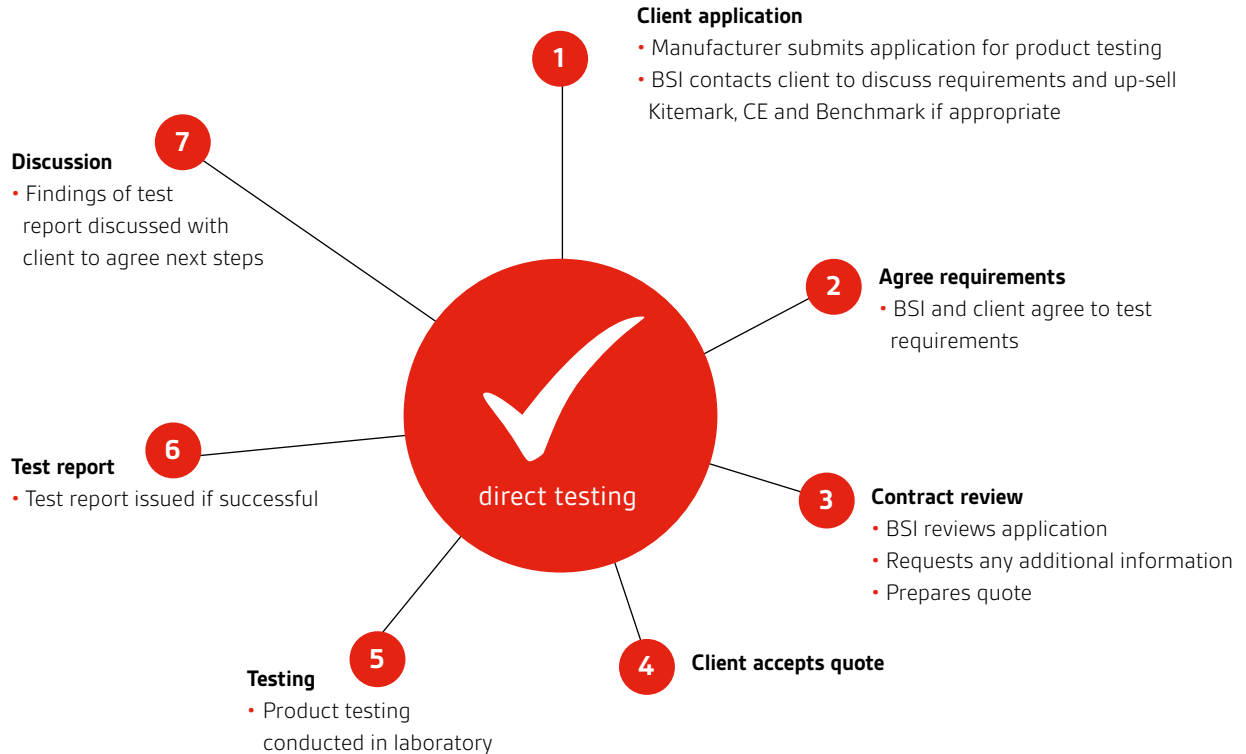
1
Client application
• Manufacturer submits application for product testing
• BSI contacts client to discuss requirements and up-sell Kitemark, CE and Benchmark if appropriate

2
Agree requirements
• BSI and client agree to test requirements

3
Contract review
• BSI reviews application
• Requests any additional information
• Prepares quote

4
Client accepts quote

5
Testing
• Product testing conducted in laboratory

6
Test report
• Test report issued if successful

7
Discussion
• Findings of test report discussed with client to agree next steps

direct testing